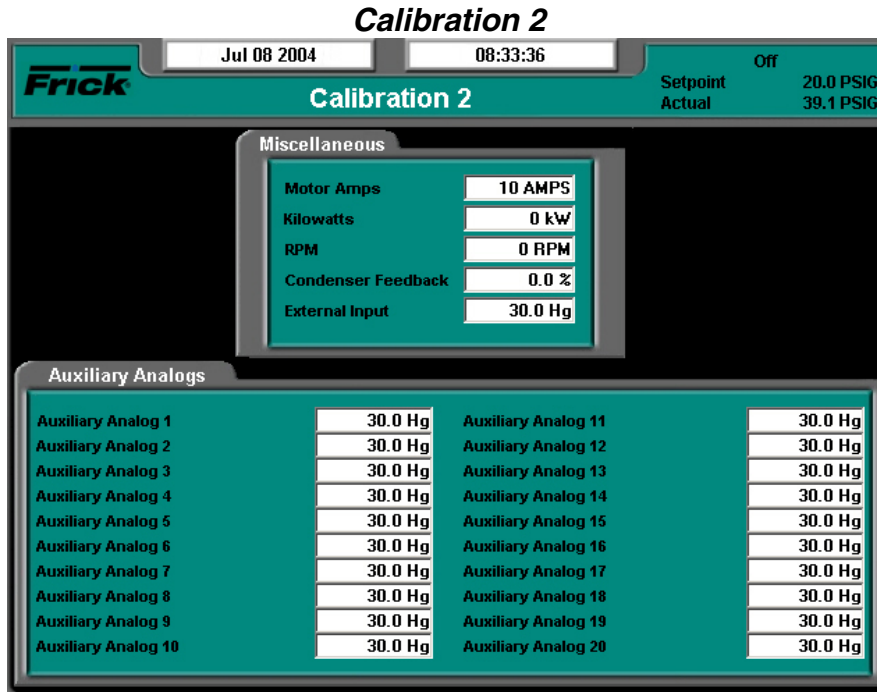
Calibration 2

Jul 08 2004

08:33:36

Frick

Calibration 2

Off

Setpoint 20.0 PSIG

Actual 39.1 PSIG

Miscellaneous

| | |
|---|---|
| Motor Amps | 10 AMPS |
| Kilowatts | 0 kW |
| RPM | 0 RPM |
| Condenser Feedback | 0.0 % |
| External Input | 30.0 Hg |

Auxiliary Analogs

| | | | |
|---|---|---|---|
| Auxiliary Analog 1 | 30.0 Hg | Auxiliary Analog 11 | 30.0 Hg |
| Auxiliary Analog 2 | 30.0 Hg | Auxiliary Analog 12 | 30.0 Hg |
| Auxiliary Analog 3 | 30.0 Hg | Auxiliary Analog 13 | 30.0 Hg |
| Auxiliary Analog 4 | 30.0 Hg | Auxiliary Analog 14 | 30.0 Hg |
| Auxiliary Analog 5 | 30.0 Hg | Auxiliary Analog 15 | 30.0 Hg |
| Auxiliary Analog 6 | 30.0 Hg | Auxiliary Analog 16 | 30.0 Hg |
| Auxiliary Analog 7 | 30.0 Hg | Auxiliary Analog 17 | 30.0 Hg |
| Auxiliary Analog 8 | 30.0 Hg | Auxiliary Analog 18 | 30.0 Hg |
| Auxiliary Analog 9 | 30.0 Hg | Auxiliary Analog 19 | 30.0 Hg |
| Auxiliary Analog 10 | 30.0 Hg | Auxiliary Analog 20 | 30.0 Hg |